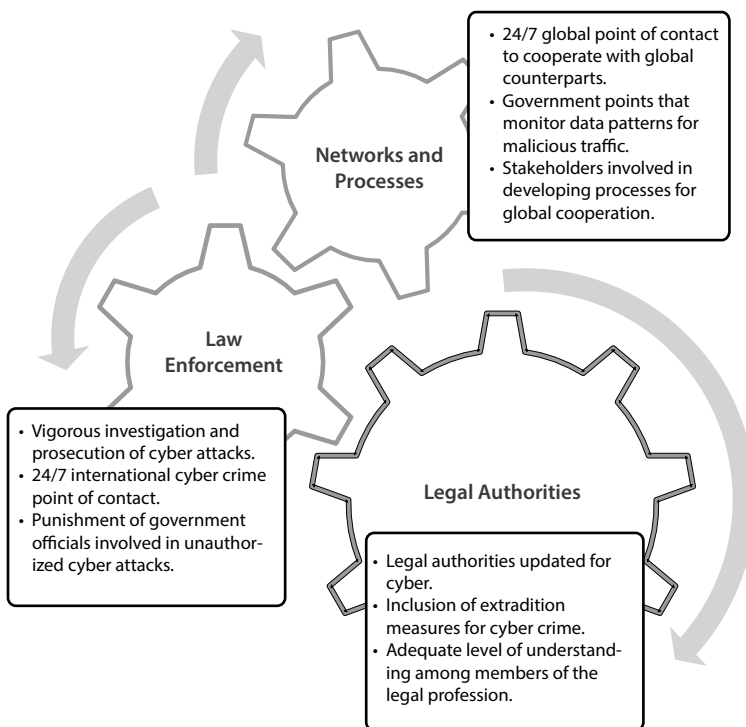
- 24/7 global point of contact to cooperate with global counterparts.
- Government points that monitor data patterns for malicious traffic.
- Stakeholders involved in developing processes for global cooperation.

Networks and Processes

Law Enforcement

- Vigorous investigation and prosecution of cyber attacks.
- 24/7 international cyber crime point of contact.
- Punishment of government officials involved in unauthorized cyber attacks.

Legal Authorities

- Legal authorities updated for cyber.
- Inclusion of extradition measures for cyber crime.
- Adequate level of understanding among members of the legal profession.